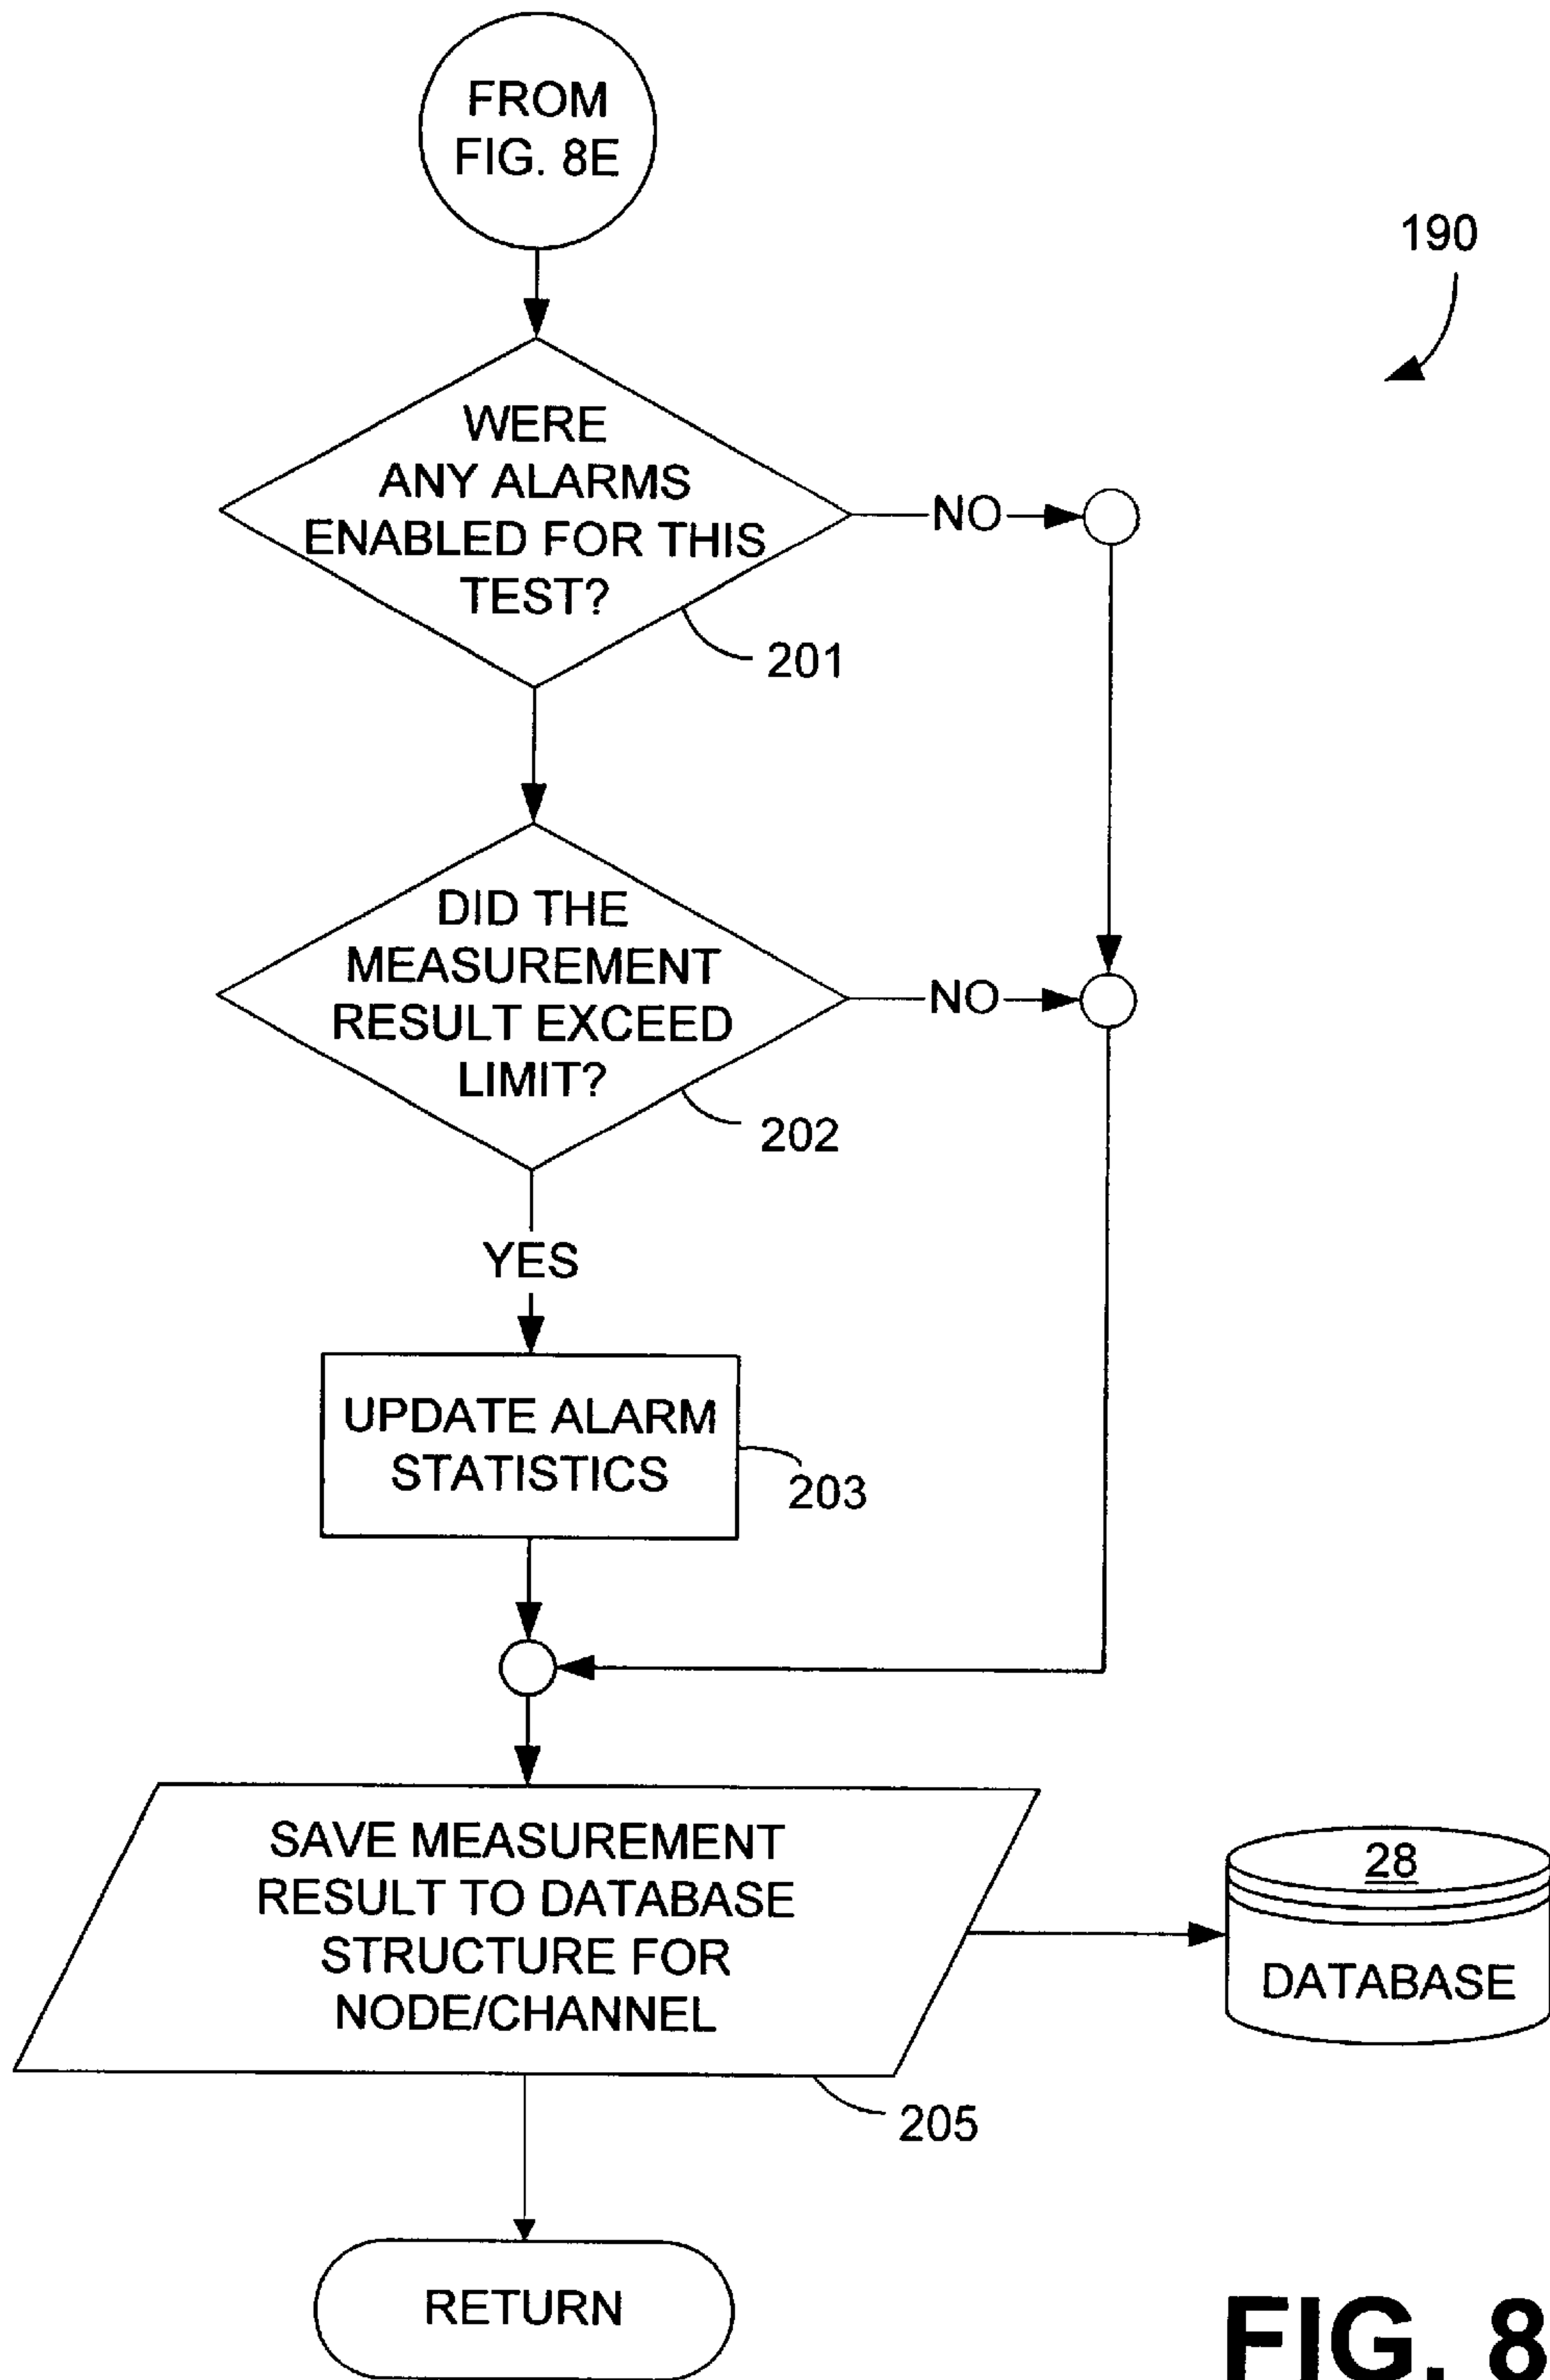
FROM FIG. 8E

190

WERE ANY ALARMS ENABLED FOR THIS TEST?

NO

201

DID THE MEASUREMENT RESULT EXCEED LIMIT?

NO

202

YES

UPDATE ALARM STATISTICS

203

SAVE MEASUREMENT RESULT TO DATABASE STRUCTURE FOR NODE/CHANNEL

28

DATABASE

205

RETURN

FIG. 8